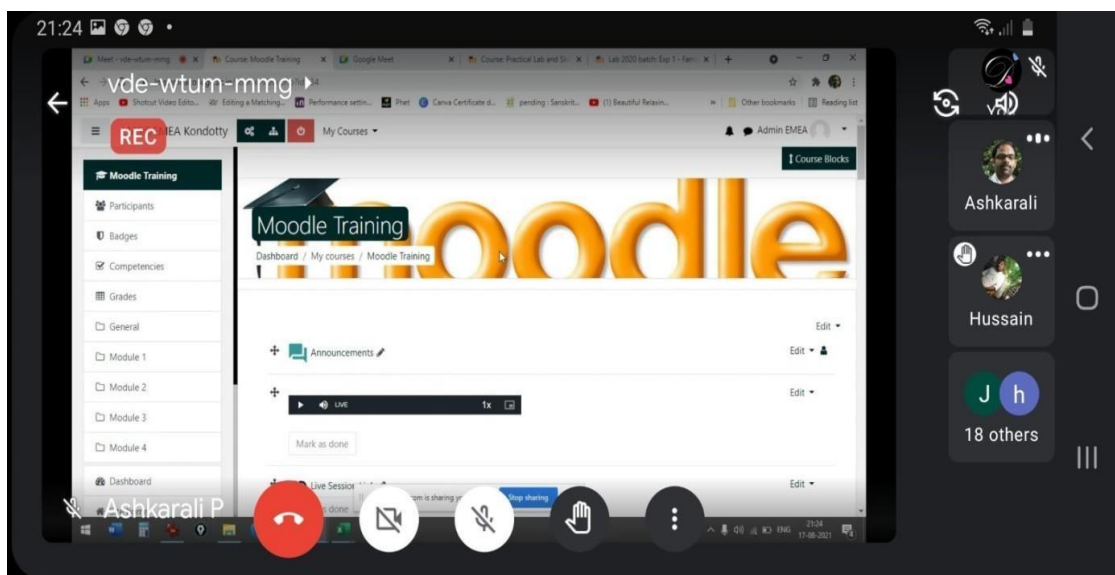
21:24

Meet - vde-wtum-mmg | Course: Moodle Training | Google Meet | Course: Practical Lab and Sk | Lab 2020 batch: Exp 1 - Fam

vde-wtum-mmg

Apps | Shotcut Video Edito... | Editing a Matching... | Performance settin... | Phet | Canva Certificate d... | pending : Sanskrit... | (1) Beautiful Relaxin... | Other bookmarks | Reading list

REC

EMEA Kondotty | My Courses | Admin EMEA

Course Blocks

Moodle Training
Participants
Badges
Competencies
Grades
General
Module 1
Module 2
Module 3
Module 4
Dashboard

Moodle Training

moodle

Dashboard / My courses / Moodle Training

Edit
Announcements
Edit
Edit
LIVE 1x
Mark as done
Live Session
Edit
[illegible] is sharing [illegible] Stop sharing
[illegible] done

Ashkarali P

Ashkarali
Hussain
J h
18 others

ENG 21:24 17-08-2021